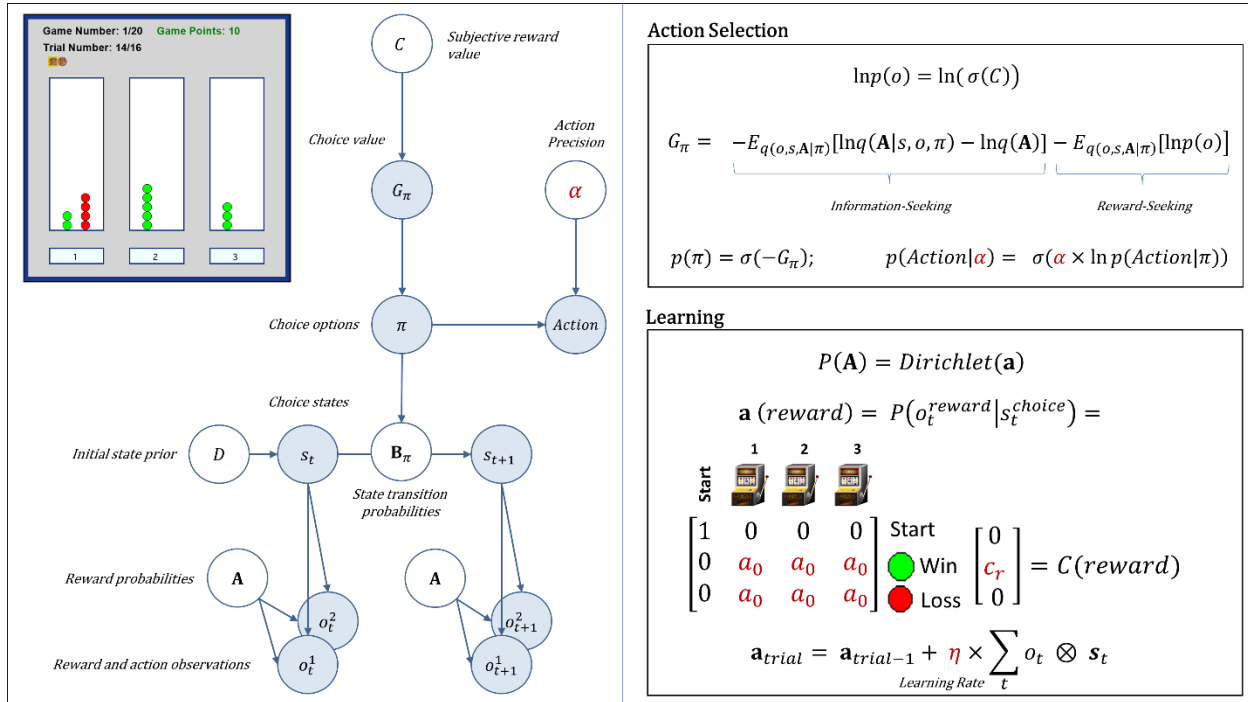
Game Number: 1/20 Game Points: 10
Trial Number: 14/16

1 2 3

$C$ Subjective reward value

Choice value

Action Precision

$G_\pi$

$\alpha$

Choice options $\pi$ $Action$

Choice states

Initial state prior $D$ $s_t$ $\mathbf{B}_\pi$ $s_{t+1}$

State transition probabilities

Reward probabilities $\mathbf{A}$ $o_t^2$ $\mathbf{A}$ $o_{t+1}^2$

Reward and action observations $o_t^1$ $o_{t+1}^1$

Action Selection

$\ln p(o) = \ln(\sigma(C))$

$G_\pi = -E_{q(o,s,\mathbf{A}|\pi)}[\ln q(\mathbf{A}|s,o,\pi) - \ln q(\mathbf{A})] - E_{q(o,s,\mathbf{A}|\pi)}[\ln p(o)]$

Information-Seeking Reward-Seeking

$p(\pi) = \sigma(-G_\pi);$ $p(Action|\alpha) = \sigma(\alpha \times \ln p(Action|\pi))$

Learning

$P(\mathbf{A}) = Dirichlet(\mathbf{a})$

$\mathbf{a}\,(reward) = P(o_t^{reward}|s_t^{choice}) =$

Start 1 2 3

$\begin{bmatrix} 1 & 0 & 0 & 0 \\ 0 & a_0 & a_0 & a_0 \\ 0 & a_0 & a_0 & a_0 \end{bmatrix}$ Start Win Loss $\begin{bmatrix} 0 \\ c_r \\ 0 \end{bmatrix} = C(reward)$

$\mathbf{a}_{trial} = \mathbf{a}_{trial-1} + \eta \times \sum_t o_t \otimes \mathbf{s}_t$

Learning Rate